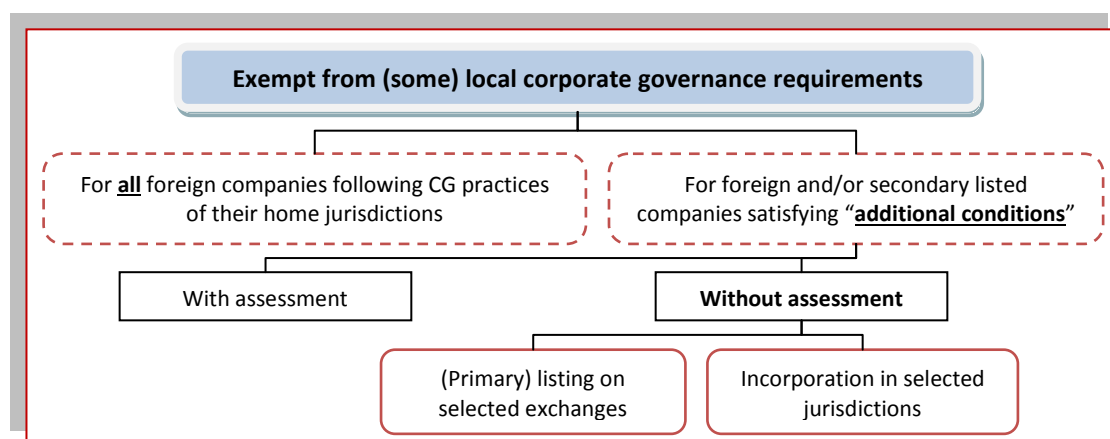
Exempt from (some) local corporate governance requirements

For **all** foreign companies following CG practices of their home jurisdictions

For foreign and/or secondary listed companies satisfying "**additional conditions**"

With assessment

**Without assessment**

(Primary) listing on selected exchanges

Incorporation in selected jurisdictions